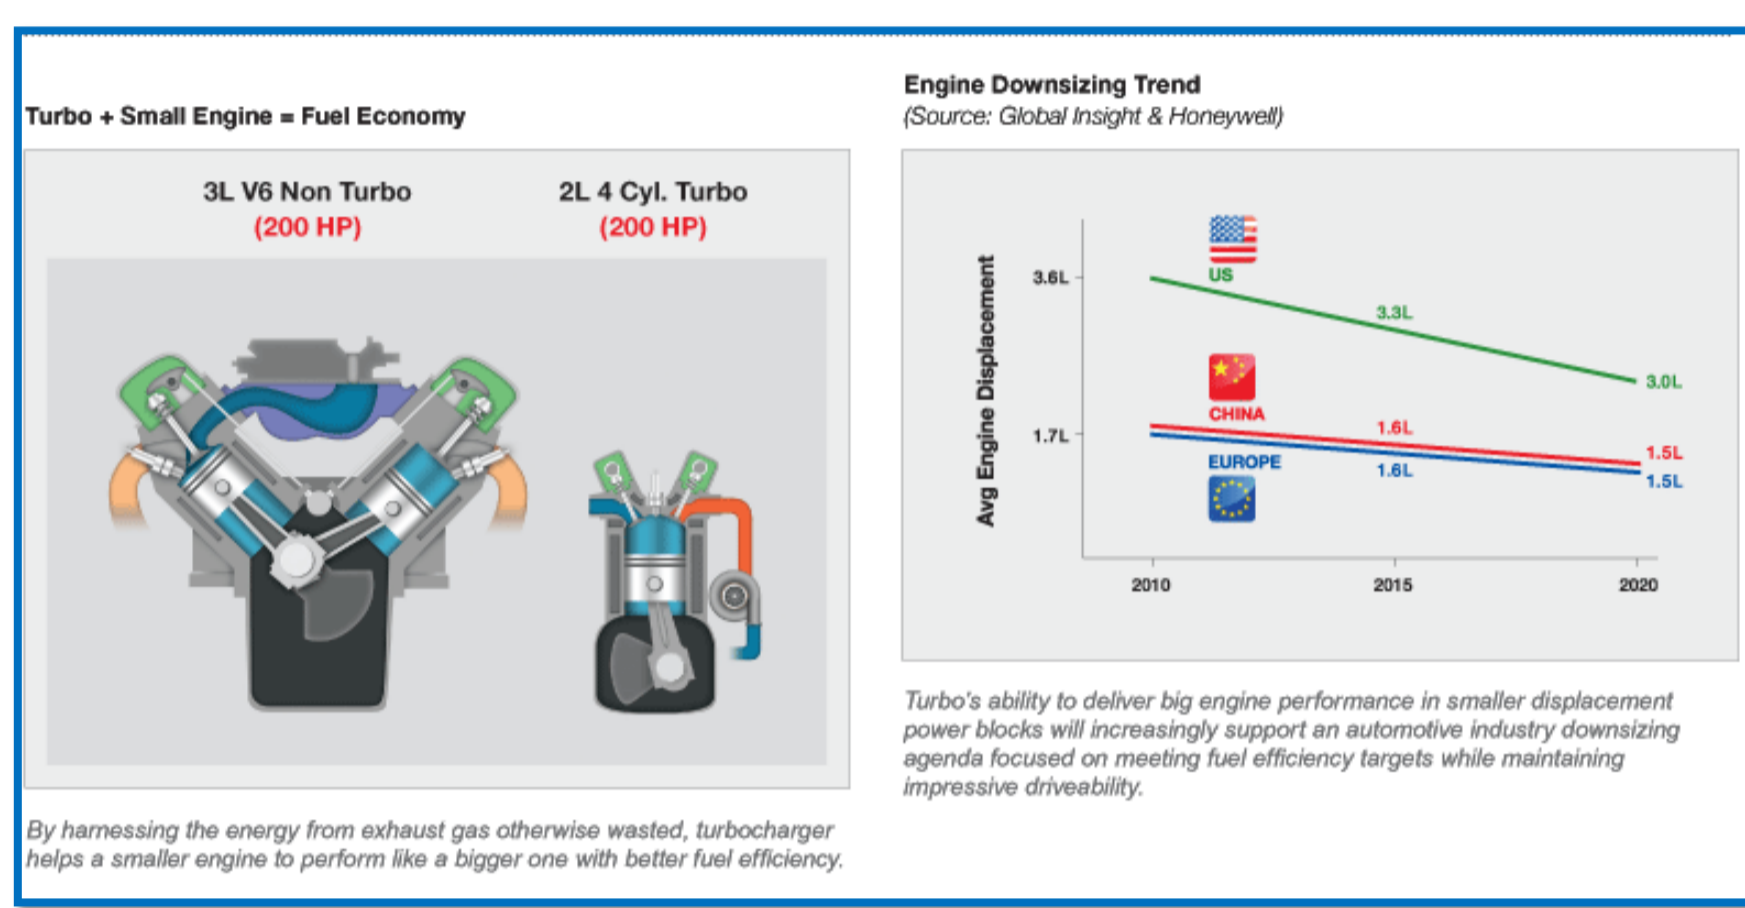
Turbo + Small Engine = Fuel Economy

3L V6 Non Turbo
(200 HP)

2L 4 Cyl. Turbo
(200 HP)

By harnessing the energy from exhaust gas otherwise wasted, turbocharger helps a smaller engine to perform like a bigger one with better fuel efficiency.

Engine Downsizing Trend
(Source: Global Insight & Honeywell)

Avg Engine Displacement

3.6L
1.7L

US
3.3L
3.0L

CHINA
1.6L
1.5L

EUROPE
1.6L
1.5L

2010
2015
2020

Turbo's ability to deliver big engine performance in smaller displacement power blocks will increasingly support an automotive industry downsizing agenda focused on meeting fuel efficiency targets while maintaining impressive driveability.